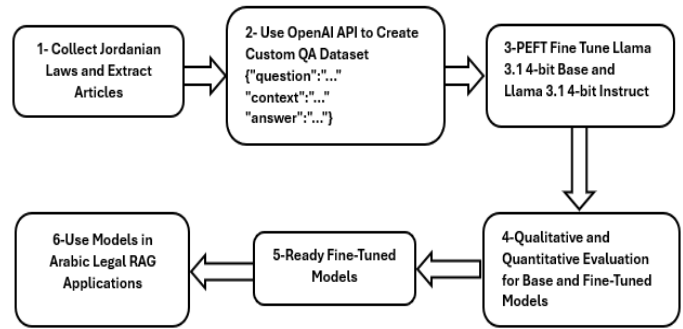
1- Collect Jordanian Laws and Extract Articles

2- Use OpenAI API to Create Custom QA Dataset {"question":"..." "context":"..." "answer":"..."}

3-PEFT Fine Tune Llama 3.1 4-bit Base and Llama 3.1 4-bit Instruct

4-Qualitative and Quantitative Evaluation for Base and Fine-Tuned Models

5-Ready Fine-Tuned Models

6-Use Models in Arabic Legal RAG Applications